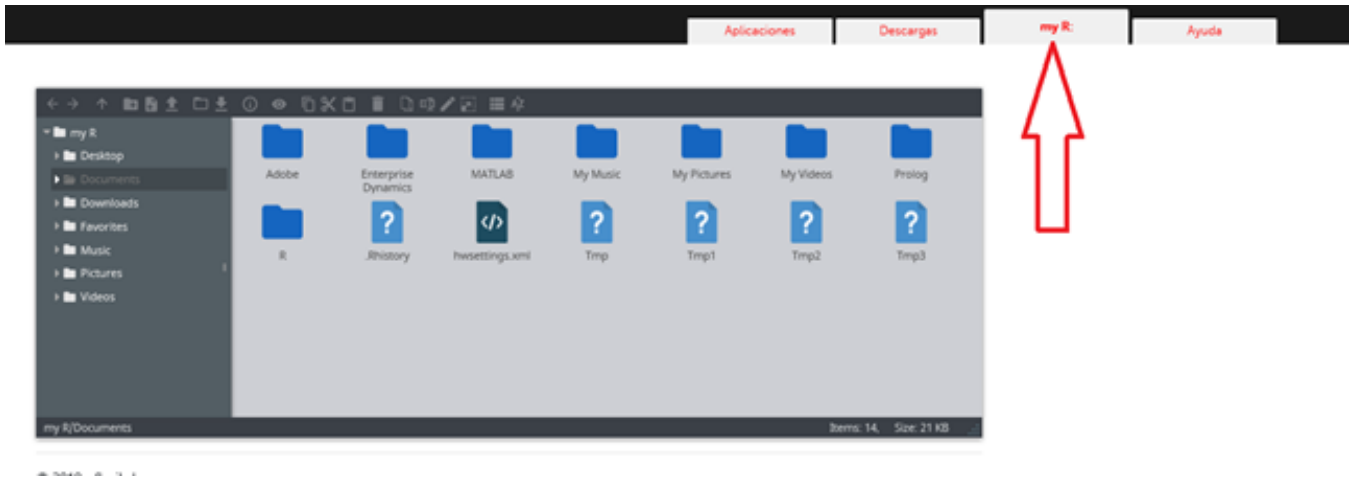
Aplicaciones Descargas my R: Ayuda

my R
Desktop
Documents
Downloads
Favorites
Music
Pictures
Videos

Adobe
Enterprise Dynamics
MATLAB
My Music
My Pictures
My Videos
Prolog
R
.Rhistory
hwsettings.xml
Tmp
Tmp1
Tmp2
Tmp3

my R/Documents
Items: 14, Size: 21 KB

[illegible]